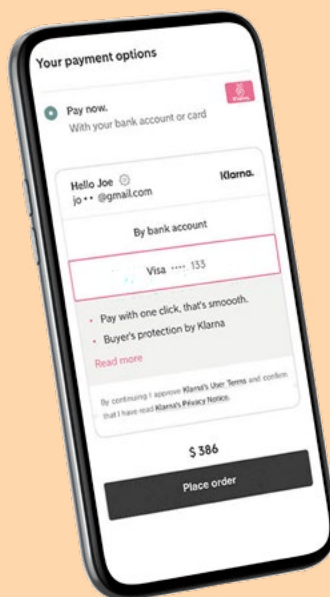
Your payment options

Pay now.
With your bank account or card

Klarna

Hello Joe
jo•• @gmail.com

Klarna.

By bank account

Visa •••• 133

• Pay with one click, that's smoooth.
• Buyer's protection by Klarna

Read more

By continuing I approve Klarna's User Terms and confirm that I have read Klarna's Privacy Notice.

$ 386

Place order